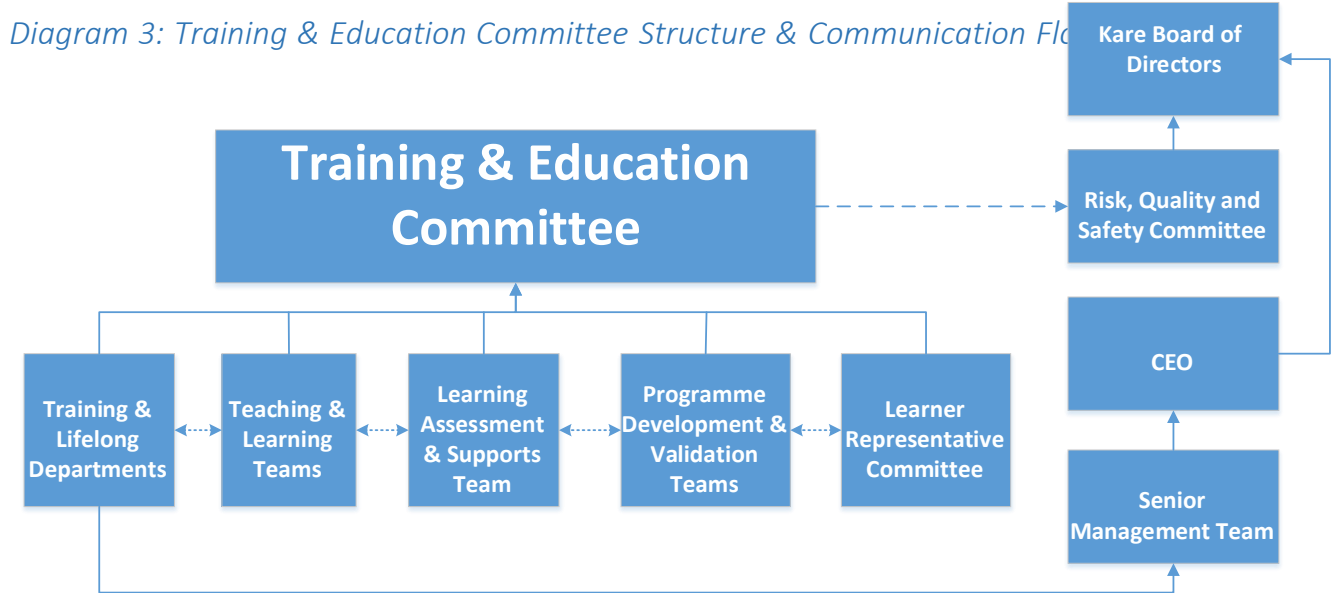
Diagram 3: Training & Education Committee Structure & Communication Fl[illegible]

Kare Board of Directors

Training & Education Committee

Risk, Quality and Safety Committee

CEO

Training & Lifelong Departments

Teaching & Learning Teams

Learning Assessment & Supports Team

Programme Development & Validation Teams

Learner Representative Committee

Senior Management Team